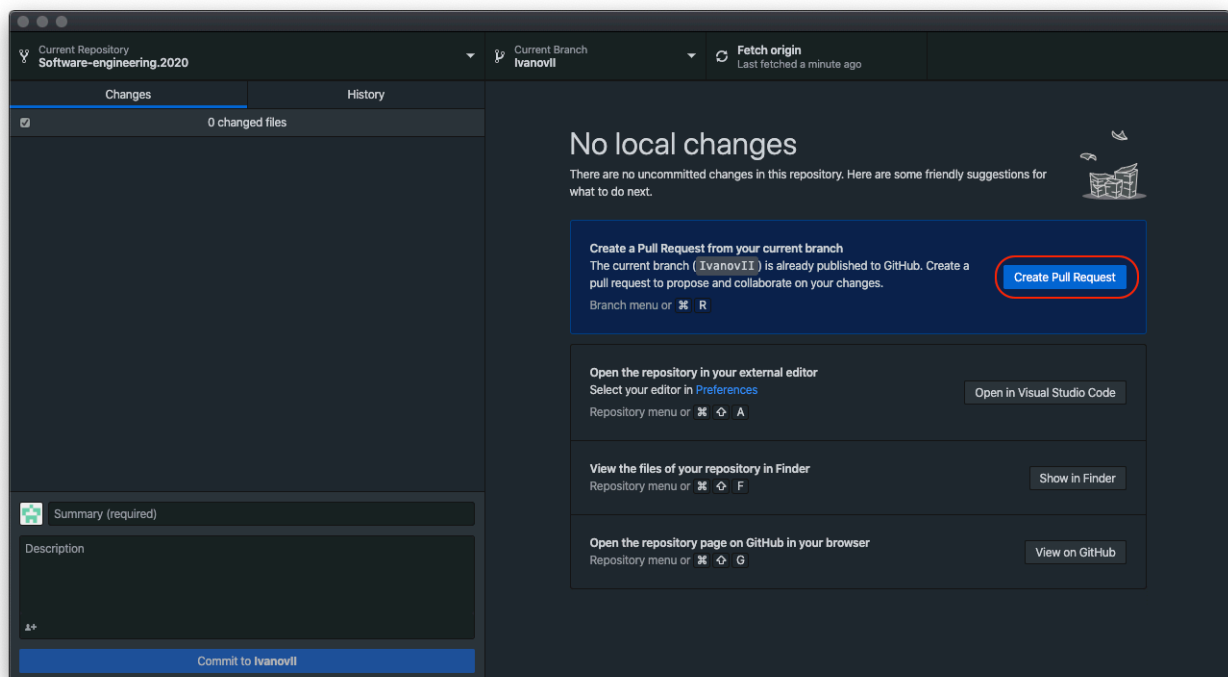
Current Repository
Software-engineering.2020

Current Branch
IvanovII

Fetch origin
Last fetched a minute ago

Changes

History

0 changed files

No local changes

There are no uncommitted changes in this repository. Here are some friendly suggestions for what to do next.

Create a Pull Request from your current branch
The current branch (IvanovII) is already published to GitHub. Create a pull request to propose and collaborate on your changes.
Branch menu or ⌘ R

Create Pull Request

Open the repository in your external editor
Select your editor in Preferences
Repository menu or ⌘ ⇧ A

Open in Visual Studio Code

View the files of your repository in Finder
Repository menu or ⌘ ⇧ F

Show in Finder

Open the repository page on GitHub in your browser
Repository menu or ⌘ ⇧ G

View on GitHub

Summary (required)

Description

Commit to IvanovII